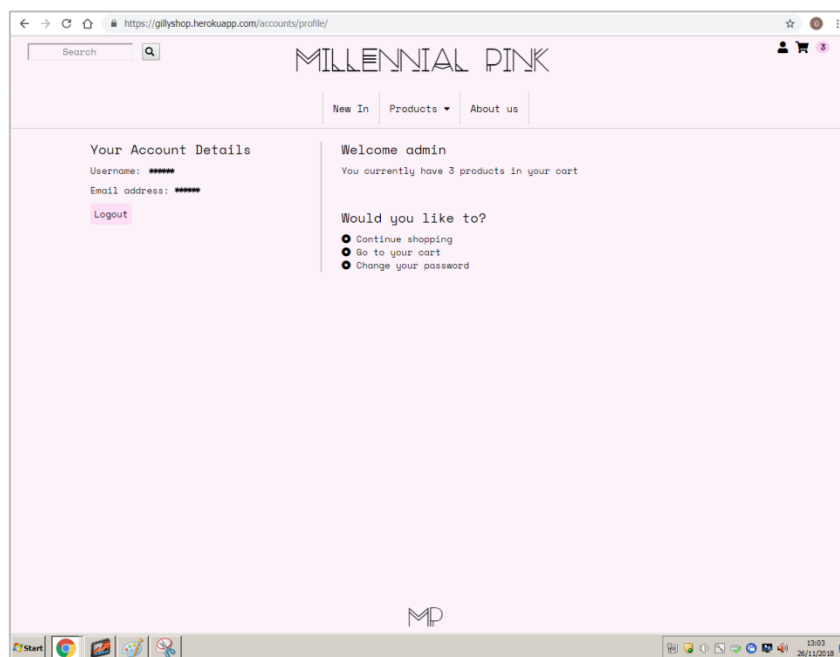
https://gillyshop.herokuapp.com/accounts/profile/

Search

MILLENNIAL PINK

3

New In | Products ▾ | About us

Your Account Details

Username: ******

Email address: ******

Logout

Welcome admin

You currently have 3 products in your cart

Would you like to?

Continue shopping
Go to your cart
Change your password

MP

Start

13:03
26/11/2018